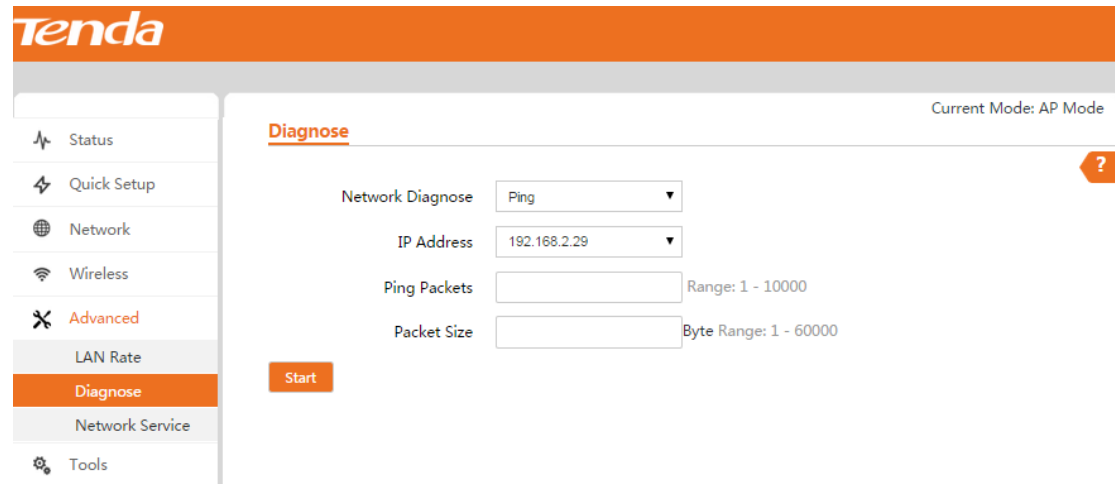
Tenda

Status
Quick Setup
Network
Wireless
Advanced
LAN Rate
Diagnose
Network Service
Tools

Current Mode: AP Mode

Diagnose

?

Network Diagnose Ping
IP Address 192.168.2.29
Ping Packets Range: 1 - 10000
Packet Size Byte Range: 1 - 60000

Start